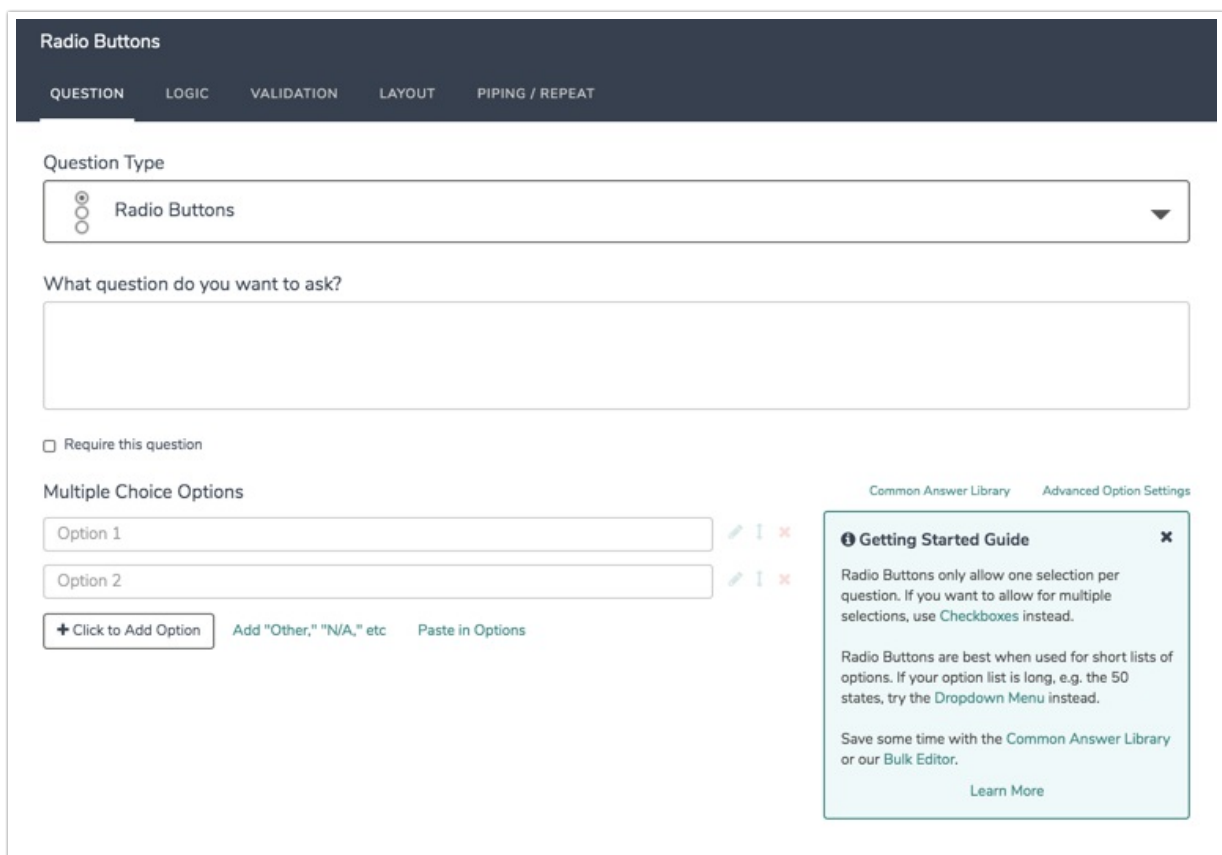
Radio Buttons

QUESTION LOGIC VALIDATION LAYOUT PIPING / REPEAT

Question Type

Radio Buttons

What question do you want to ask?

Require this question

Multiple Choice Options

Common Answer Library Advanced Option Settings

Option 1

Option 2

+ Click to Add Option Add "Other," "N/A," etc Paste in Options

Getting Started Guide

×

Radio Buttons only allow one selection per question. If you want to allow for multiple selections, use Checkboxes instead.

Radio Buttons are best when used for short lists of options. If your option list is long, e.g. the 50 states, try the Dropdown Menu instead.

Save some time with the Common Answer Library or our Bulk Editor.

Learn More